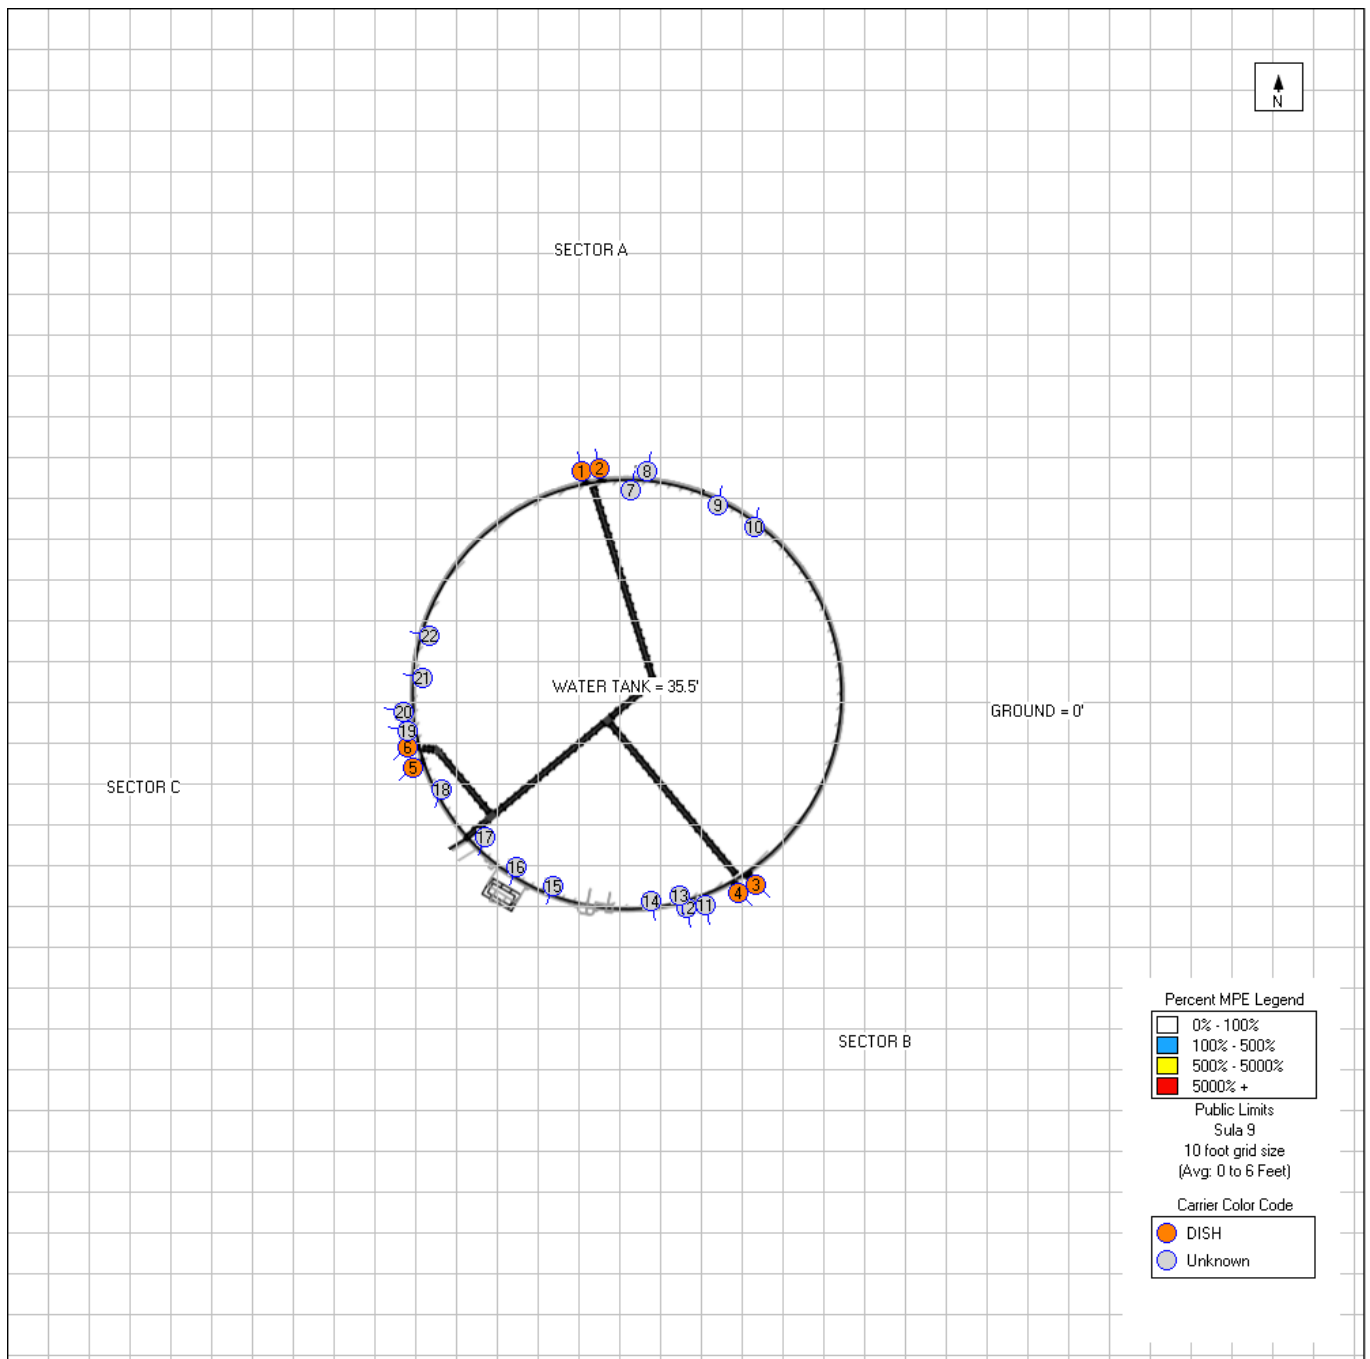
N

SECTOR A

1 2 8 7 9 10

22

21

WATER TANK = 35.5'

GROUND = 0'

20 19 6 5

18

SECTOR C

17

16 15 14 13 12 11 4 3

Percent MPE Legend

| 0% - 100% |
|---|
| 100% - 500% |
| 500% - 5000% |
| 5000% + |

SECTOR B

Public Limits
Sula 9
10 foot grid size
(Avg: 0 to 6 Feet)

Carrier Color Code

DISH
Unknown